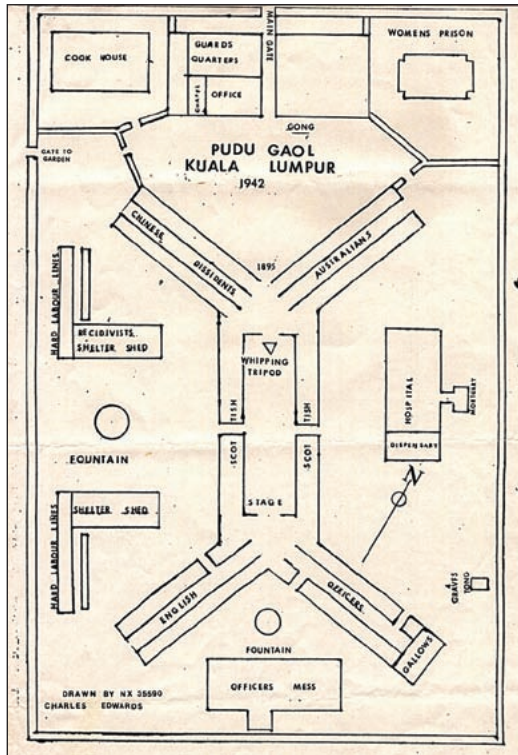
MAIN GATE

COOK HOUSE

GUARDS QUARTERS

GRAVES

OFFICE

WOMENS PRISON

GONG

GATE TO GARDEN

PUDU GAOL
KUALA LUMPUR
1942

CHINESE

DISSIDENTS

1895

AUSTRALIANS

HARD LABOUR LINES

RECIDIVISTS SHELTER SHED

WHIPPING TRIPOD

BRITISH

BRITISH

HOSPITAL

MORTUARY

DISPENSARY

FOUNTAIN

SCOT

SCOT

STAGE

N

HARD LABOUR LINES

SHELTER SHED

ENGLISH

OFFICERS

4 GRAVES TONG

GALLOWS

FOUNTAIN

OFFICERS MESS

DRAWN BY NX 35590
CHARLES EDWARDS